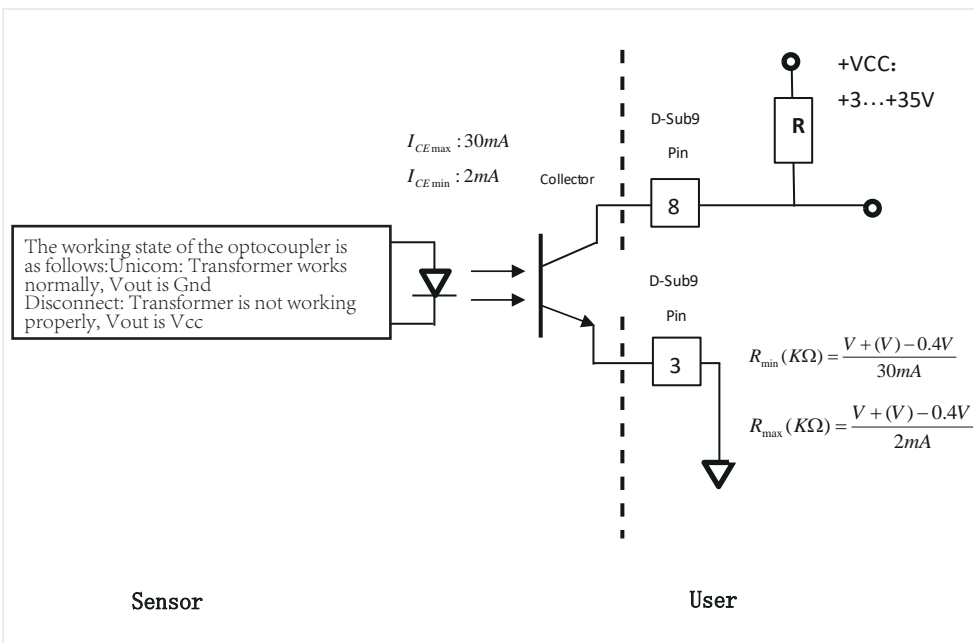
+VCC:
+3…+35V

R

$I_{CE\max}:30mA$

$I_{CE\min}:2mA$

D-Sub9

Pin

Collector

8

The working state of the optocoupler is as follows:Unicom: Transformer works normally, Vout is Gnd
Disconnect: Transformer is not working properly, Vout is Vcc

D-Sub9

Pin

3

$R_{\min}(K\Omega)=\frac{V+(V)-0.4V}{30mA}$

$R_{\max}(K\Omega)=\frac{V+(V)-0.4V}{2mA}$

Sensor

User